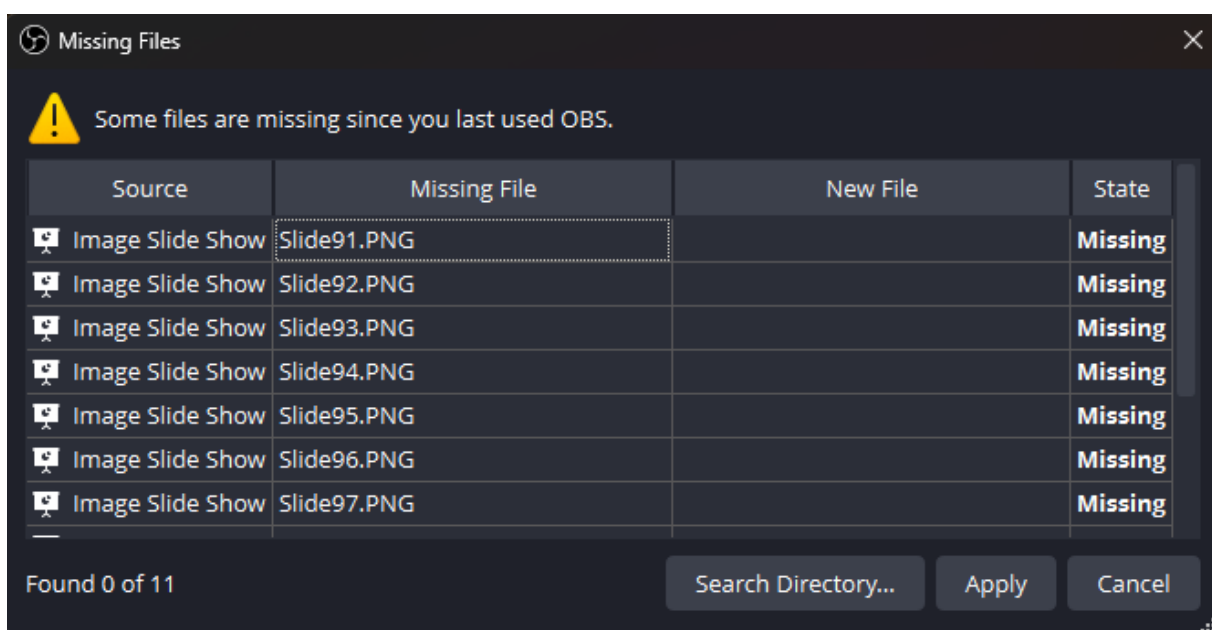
Missing Files

Some files are missing since you last used OBS.

| Source | Missing File | New File | State |
|---|---|---|---|
| Image Slide Show | Slide91.PNG | | Missing |
| Image Slide Show | Slide92.PNG | | Missing |
| Image Slide Show | Slide93.PNG | | Missing |
| Image Slide Show | Slide94.PNG | | Missing |
| Image Slide Show | Slide95.PNG | | Missing |
| Image Slide Show | Slide96.PNG | | Missing |
| Image Slide Show | Slide97.PNG | | Missing |

Found 0 of 11

Search Directory... Apply Cancel